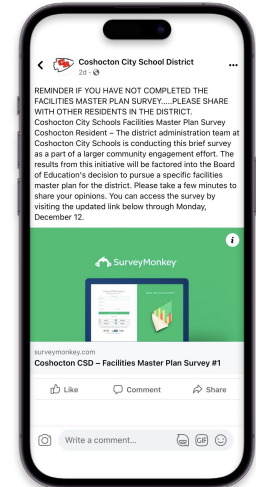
Coshocton City School District
2d ·

REMINDER IF YOU HAVE NOT COMPLETED THE FACILITIES MASTER PLAN SURVEY.....PLEASE SHARE WITH OTHER RESIDENTS IN THE DISTRICT.
Coshocton City Schools Facilities Master Plan Survey
Coshocton Resident – The district administration team at Coshocton City Schools is conducting this brief survey as a part of a larger community engagement effort. The results from this initiative will be factored into the Board of Education's decision to pursue a specific facilities master plan for the district. Please take a few minutes to share your opinions. You can access the survey by visiting the updated link below through Monday, December 12.

SurveyMonkey

surveymonkey.com
Coshocton CSD – Facilities Master Plan Survey #1

Like
Comment
Share

Write a comment...